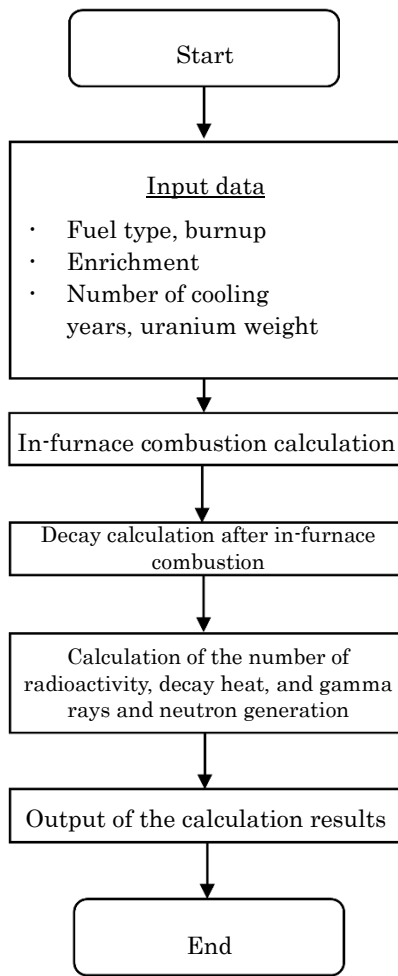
Start

Input data

· Fuel type, burnup
· Enrichment
· Number of cooling years, uranium weight

In-furnace combustion calculation

Decay calculation after in-furnace combustion

Calculation of the number of radioactivity, decay heat, and gamma rays and neutron generation

Output of the calculation results

End